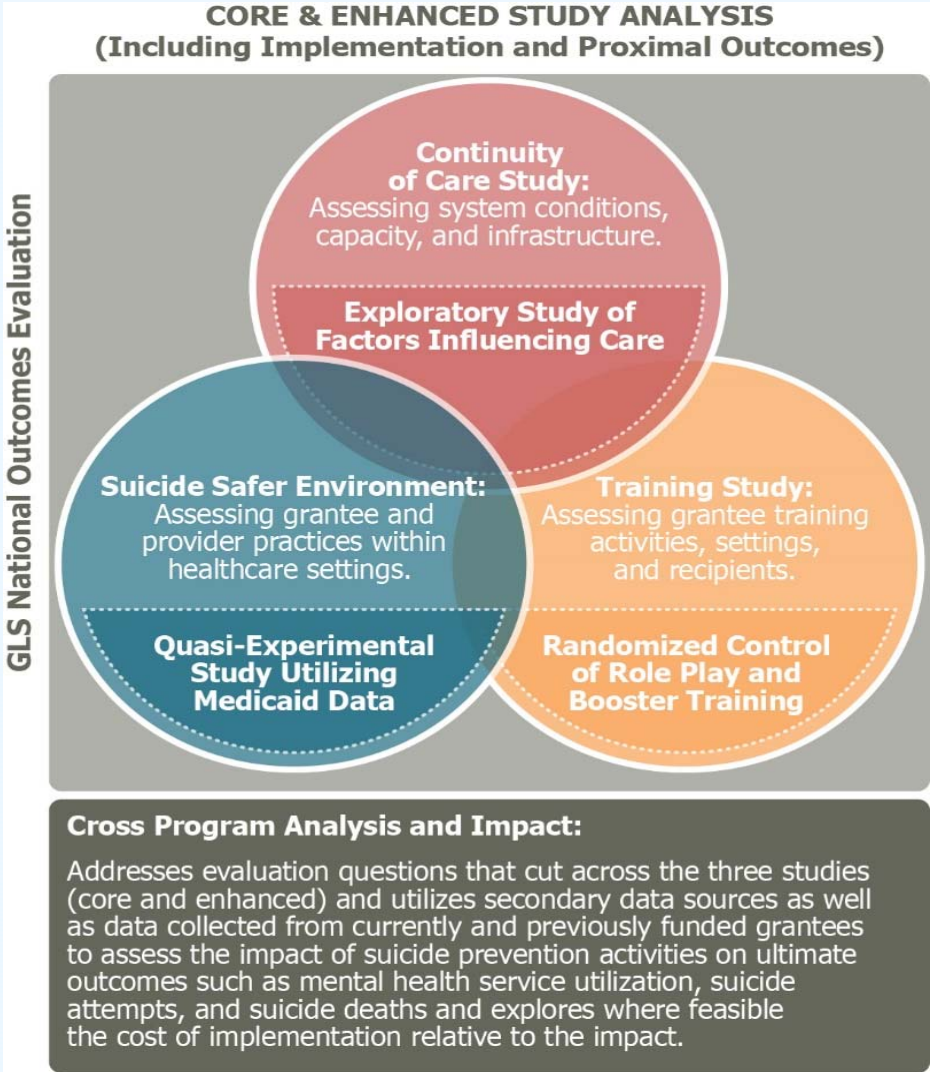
CORE & ENHANCED STUDY ANALYSIS
(Including Implementation and Proximal Outcomes)

GLS National Outcomes Evaluation

Continuity of Care Study:
Assessing system conditions, capacity, and infrastructure.

Exploratory Study of Factors Influencing Care

Suicide Safer Environment:
Assessing grantee and provider practices within healthcare settings.

Quasi-Experimental Study Utilizing Medicaid Data

Training Study:
Assessing grantee training activities, settings, and recipients.

Randomized Control of Role Play and Booster Training

Cross Program Analysis and Impact:

Addresses evaluation questions that cut across the three studies (core and enhanced) and utilizes secondary data sources as well as data collected from currently and previously funded grantees to assess the impact of suicide prevention activities on ultimate outcomes such as mental health service utilization, suicide attempts, and suicide deaths and explores where feasible the cost of implementation relative to the impact.